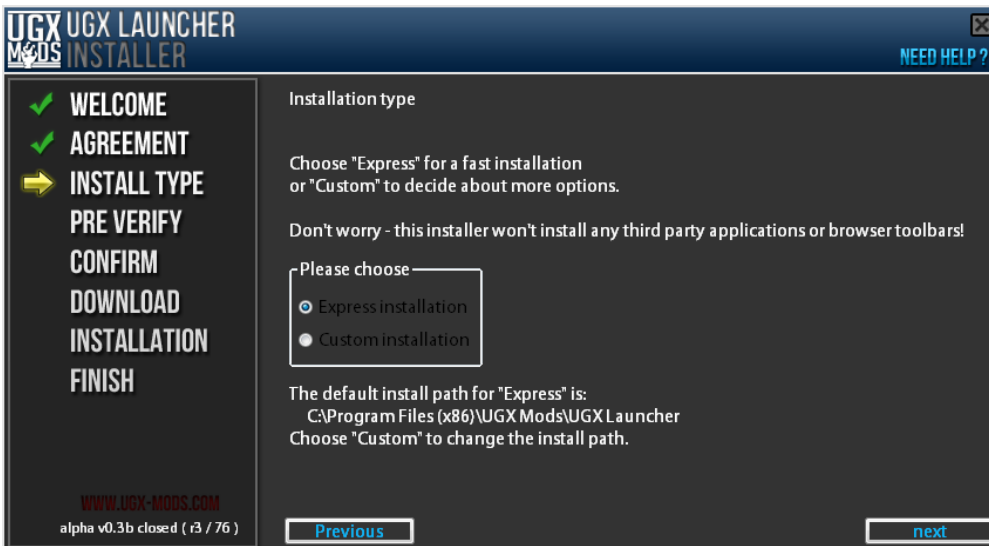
UGX MODS UGX LAUNCHER INSTALLER

NEED HELP ?

WELCOME
AGREEMENT
INSTALL TYPE
PRE VERIFY
CONFIRM
DOWNLOAD
INSTALLATION
FINISH

WWW.UGX-MODS.COM
alpha v0.3b closed ( r3 / 76 )

Installation type

Choose "Express" for a fast installation
or "Custom" to decide about more options.

Don't worry - this installer won't install any third party applications or browser toolbars!

Please choose
Express installation
Custom installation

The default install path for "Express" is:
C:\Program Files (x86)\UGX Mods\UGX Launcher
Choose "Custom" to change the install path.

Previous
next